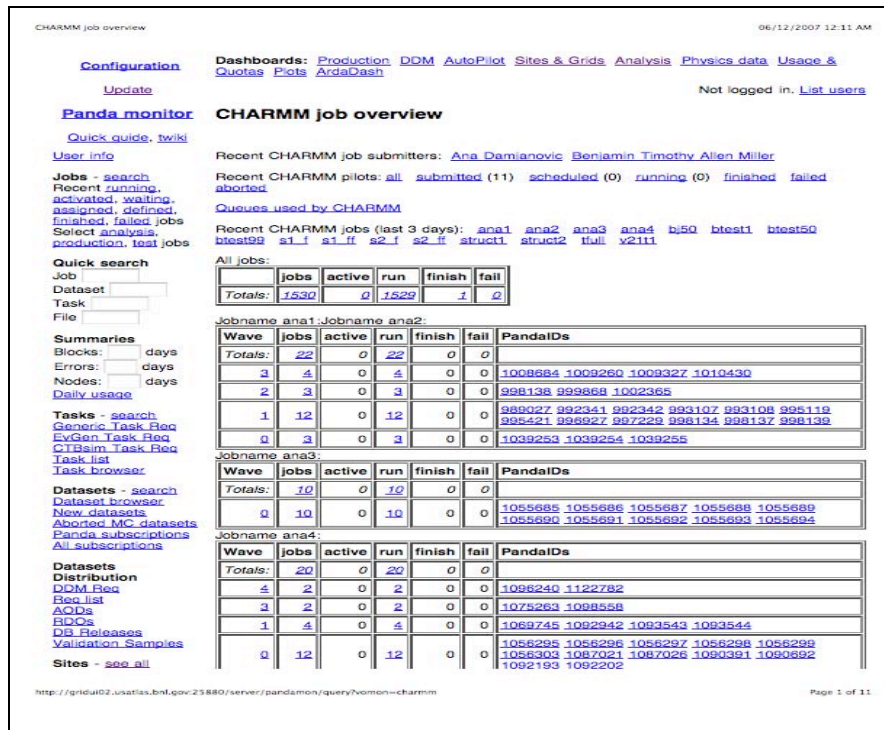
CHARMM job overview

06/12/2007 12:11 AM

Configuration

Update

Panda monitor

Quick guide, twiki

User info

Jobs - search
Recent running, activated, waiting, assigned, defined, finished, failed jobs
Select analysis, production, test jobs

Quick search
Job
Dataset
Task
File

Summaries
Blocks: days
Errors: days
Nodes: days
Daily usage

Tasks - search
Generic Task Req
EvGen Task Req
CTBsim Task Req
Task list
Task browser

Datasets - search
Dataset browser
New datasets
Aborted MC datasets
Panda subscriptions
All subscriptions

Datasets Distribution
DDM Req
Req list
AODs
RDOs
DB Releases
Validation Samples

Sites - see all

Dashboards: Production DDM AutoPilot Sites & Grids Analysis Physics data Usage & Quotas Plots ArdaDash

Not logged in. List users

CHARMM job overview

Recent CHARMM job submitters: Ana Damjanovic Benjamin Timothy Allen Miller

Recent CHARMM pilots: all submitted (11) scheduled (0) running (0) finished failed aborted

Queues used by CHARMM

Recent CHARMM jobs (last 3 days): ana1 ana2 ana3 ana4 bj50 btest1 btest50 btest99 s1_f s1_ff s2_f s2_ff struct1 struct2 tfull v21t1

All jobs:

| | jobs | active | run | finish | fail |
|---|---|---|---|---|---|
| Totals: | 1530 | 0 | 1529 | 1 | 0 |

Jobname ana1:Jobname ana2:

| Wave | jobs | active | run | finish | fail | PandaIDs |
|---|---|---|---|---|---|---|
| Totals: | 22 | 0 | 22 | 0 | 0 | |
| 3 | 4 | 0 | 4 | 0 | 0 | 1008684 1009260 1009327 1010430 |
| 2 | 3 | 0 | 3 | 0 | 0 | 998138 999868 1002365 |
| 1 | 12 | 0 | 12 | 0 | 0 | 989027 992341 992342 993107 993108 995119 995421 996927 997229 998134 998137 998139 |
| 0 | 3 | 0 | 3 | 0 | 0 | 1039253 1039254 1039255 |

Jobname ana3:

| Wave | jobs | active | run | finish | fail | PandaIDs |
|---|---|---|---|---|---|---|
| Totals: | 10 | 0 | 10 | 0 | 0 | |
| 0 | 10 | 0 | 10 | 0 | 0 | 1055685 1055686 1055687 1055688 1055689 1055690 1055691 1055692 1055693 1055694 |

Jobname ana4:

| Wave | jobs | active | run | finish | fail | PandaIDs |
|---|---|---|---|---|---|---|
| Totals: | 20 | 0 | 20 | 0 | 0 | |
| 4 | 2 | 0 | 2 | 0 | 0 | 1096240 1122782 |
| 3 | 2 | 0 | 2 | 0 | 0 | 1075263 1098558 |
| 1 | 4 | 0 | 4 | 0 | 0 | 1069745 1092942 1093543 1093544 |
| 0 | 12 | 0 | 12 | 0 | 0 | 1056295 1056296 1056297 1056298 1056299 1056303 1087021 1087026 1090391 1090692 1092193 1092202 |

http://gridui02.usatlas.bnl.gov:25880/server/pandamon/query?vomon=charmm

Page 1 of 11